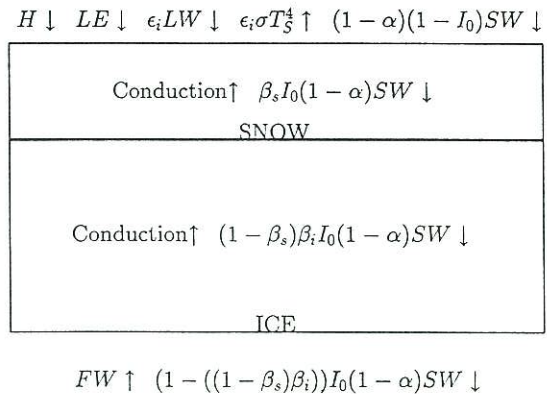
$H \downarrow$ $LE \downarrow$ $\epsilon_i LW \downarrow$ $\epsilon_i \sigma T_S^4 \uparrow$ $(1-\alpha)(1-I_0)SW \downarrow$

Conduction$\uparrow$ $\beta_s I_0(1-\alpha)SW \downarrow$

SNOW

Conduction$\uparrow$ $(1-\beta_s)\beta_i I_0(1-\alpha)SW \downarrow$

ICE

$FW \uparrow$ $(1-((1-\beta_s)\beta_i))I_0(1-\alpha)SW \downarrow$